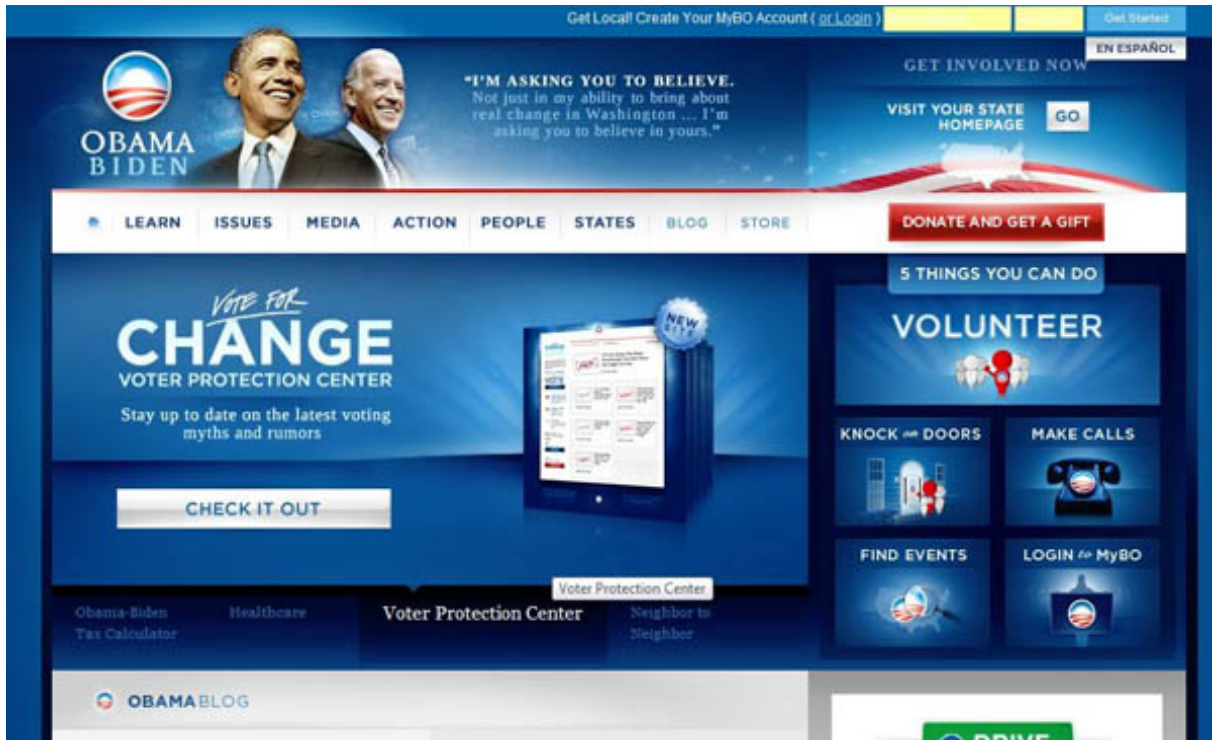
Get Local! Create Your MyBO Account ( or Login )

Get Started

EN ESPAÑOL

OBAMA BIDEN

"I'M ASKING YOU TO BELIEVE. Not just in my ability to bring about real change in Washington ... I'm asking you to believe in yours."

GET INVOLVED NOW

VISIT YOUR STATE HOMEPAGE

GO

LEARN ISSUES MEDIA ACTION PEOPLE STATES BLOG STORE

DONATE AND GET A GIFT

VOTE FOR CHANGE

VOTER PROTECTION CENTER

Stay up to date on the latest voting myths and rumors

CHECK IT OUT

NEW

5 THINGS YOU CAN DO

VOLUNTEER

KNOCK ON DOORS

MAKE CALLS

FIND EVENTS

LOGIN to MyBO

Voter Protection Center

Obama-Biden Tax Calculator

Healthcare

Voter Protection Center

Neighbor to Neighbor

OBAMABLOG

DRIVE